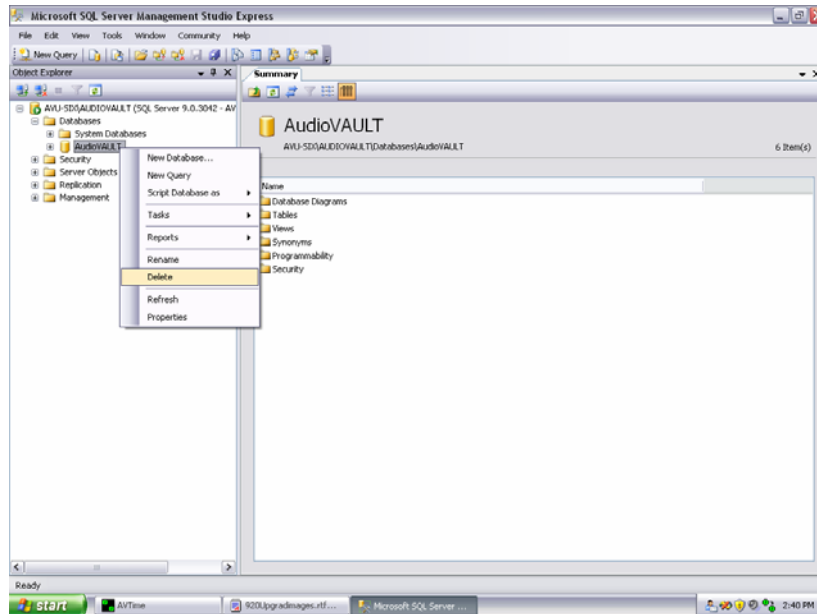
Microsoft SQL Server Management Studio Express

File Edit View Tools Window Community Help

New Query

Object Explorer

AVU-SDO\AUDIOVAULT (SQL Server 9.0.3042 - AV

Databases

System Databases

AudioVAULT

Security

Server Objects

Replication

Management

New Database...

New Query

Script Database as

Tasks

Reports

Rename

Delete

Refresh

Properties

Summary

AudioVAULT

AVU-SDO\AUDIOVAULT\Databases\AudioVAULT

6 Item(s)

Name

Database Diagrams

Tables

Views

Synonyms

Programmability

Security

Ready

start

AVTime

920Upgradimages.rtf...

Microsoft SQL Server ...

2:40 PM